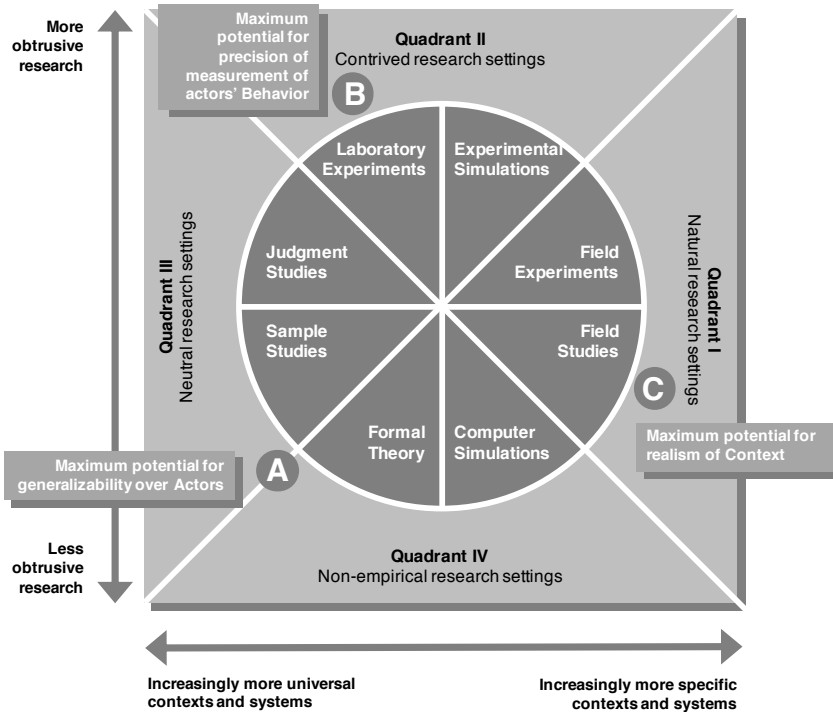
More obtrusive research

Maximum potential for precision of measurement of actors' Behavior

B

Quadrant II
Contrived research settings

Laboratory Experiments

Experimental Simulations

Judgment Studies

Field Experiments

Sample Studies

Field Studies

Formal Theory

Computer Simulations

Quadrant III
Neutral research settings

Quadrant I
Natural research settings

C

Maximum potential for realism of Context

Maximum potential for generalizability over Actors

A

Less obtrusive research

Quadrant IV
Non-empirical research settings

Increasingly more universal contexts and systems

Increasingly more specific contexts and systems